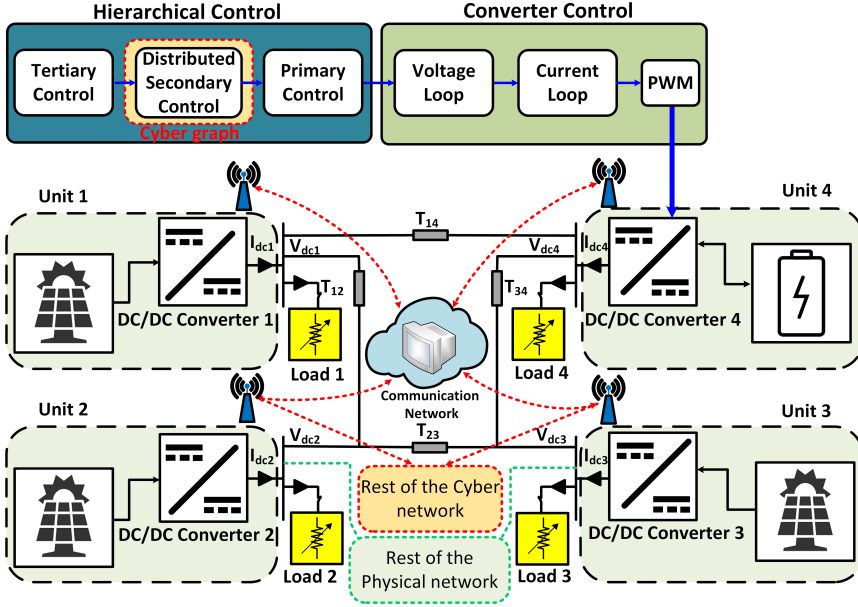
Hierarchical Control

Tertiary Control

Distributed Secondary Control

Cyber graph

Primary Control

Converter Control

Voltage Loop

Current Loop

PWM

Unit 1

$I_{dc1}$

$V_{dc1}$

$T_{14}$

$V_{dc4}$

$I_{dc4}$

Unit 4

$T_{12}$

$T_{34}$

DC/DC Converter 1

Load 1

DC/DC Converter 4

Load 4

Communication Network

Unit 2

$V_{dc2}$

$T_{23}$

$V_{dc3}$

Unit 3

$I_{dc2}$

$I_{dc3}$

Rest of the Cyber network

DC/DC Converter 2

DC/DC Converter 3

Rest of the Physical network

Load 2

Load 3